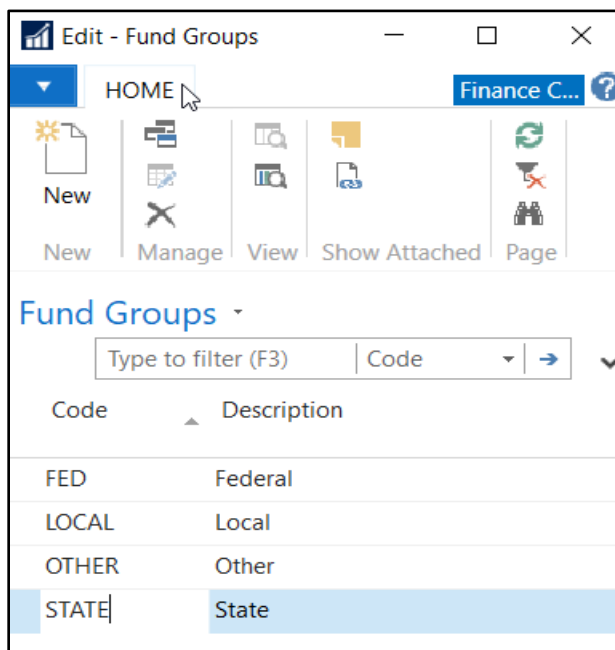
Edit - Fund Groups

HOME

Finance C...

New

New

Manage

View

Show Attached

Page

Fund Groups

Type to filter (F3)

Code

| Code | Description |
|---|---|
| FED | Federal |
| LOCAL | Local |
| OTHER | Other |
| STATE | State |